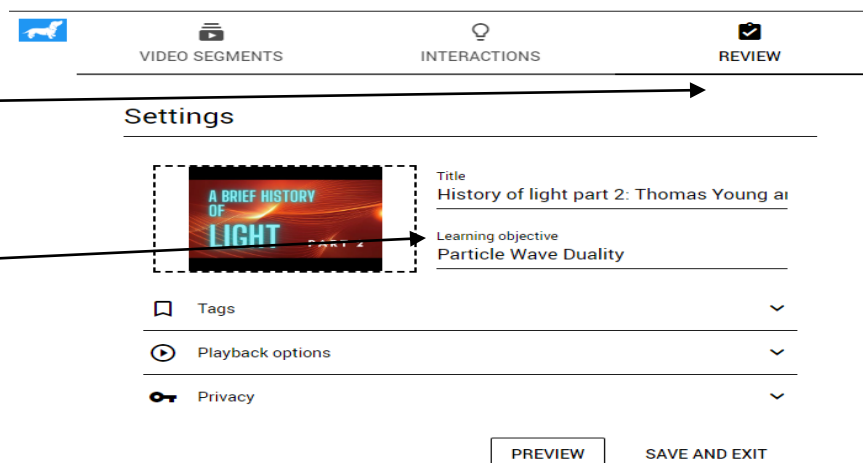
VIDEO SEGMENTS
INTERACTIONS
REVIEW

Settings

A BRIEF HISTORY OF LIGHT PART 2

Title
History of light part 2: Thomas Young a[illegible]

Learning objective
Particle Wave Duality

Tags

Playback options

Privacy

PREVIEW
SAVE AND EXIT